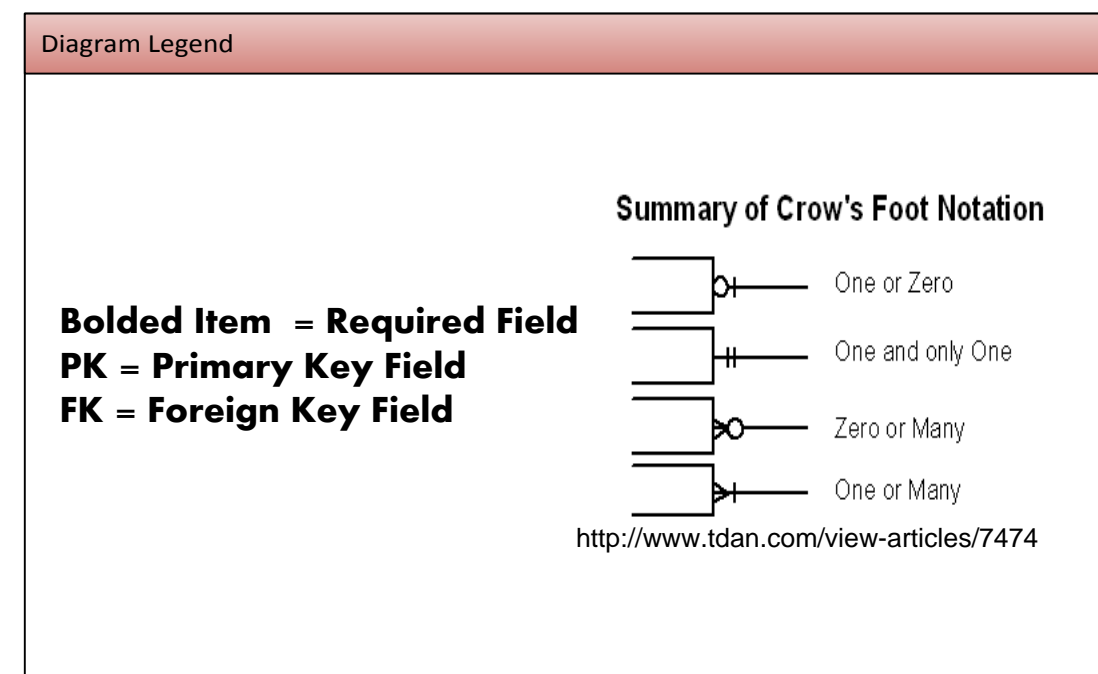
Diagram Legend

Bolded Item = Required Field
PK = Primary Key Field
FK = Foreign Key Field

Summary of Crow's Foot Notation

One or Zero

One and only One

Zero or Many

One or Many

http://www.tdan.com/view-articles/7474